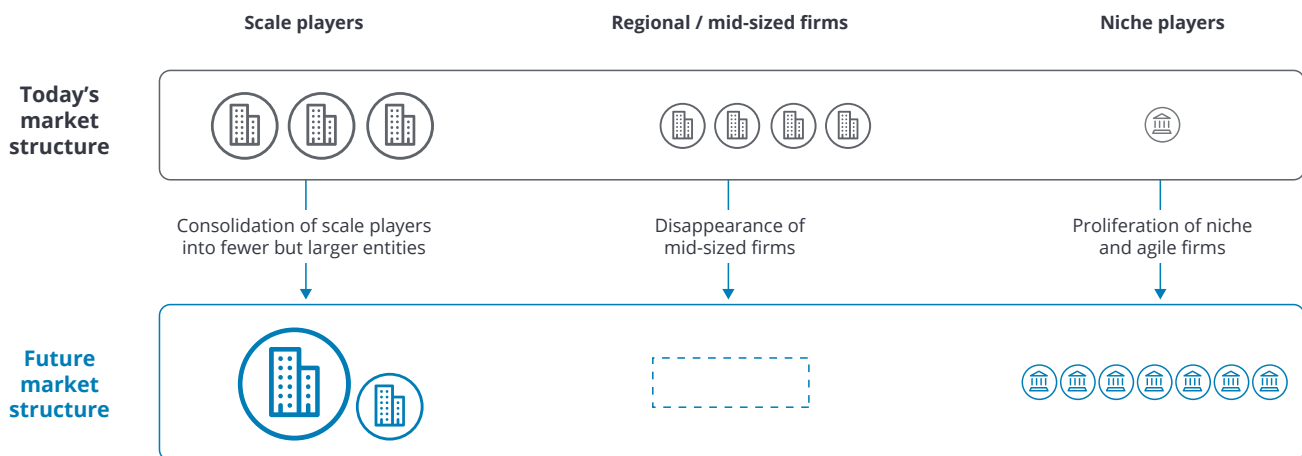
Scale players

Regional / mid-sized firms

Niche players

Today's market structure

Consolidation of scale players into fewer but larger entities

Disappearance of mid-sized firms

Proliferation of niche and agile firms

Future market structure